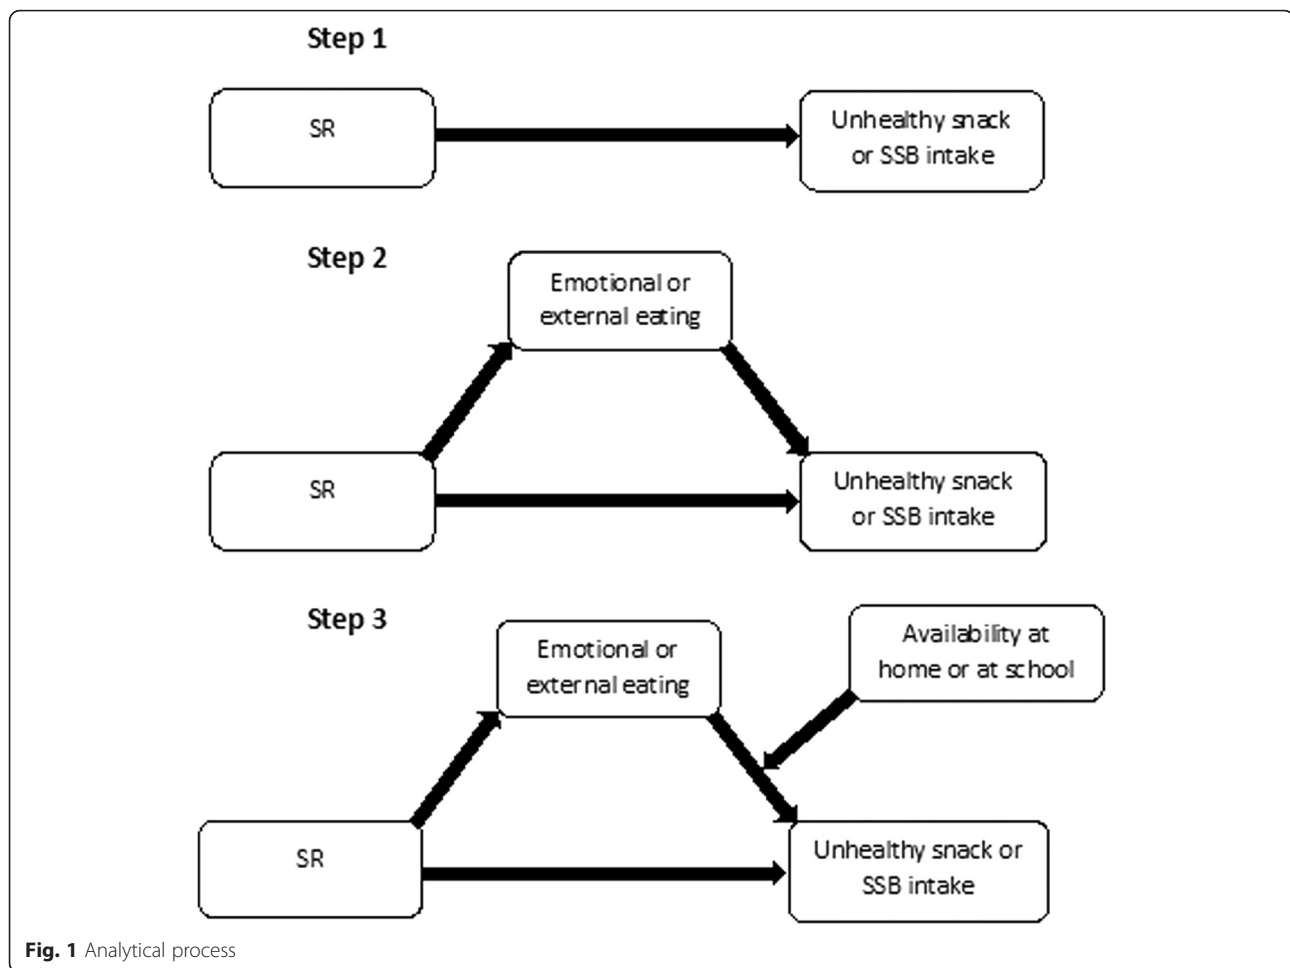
Step 1

SR

Unhealthy snack or SSB intake

Step 2

Emotional or external eating

SR

Unhealthy snack or SSB intake

Step 3

Emotional or external eating

Availability at home or at school

SR

Unhealthy snack or SSB intake

Fig. 1 Analytical process